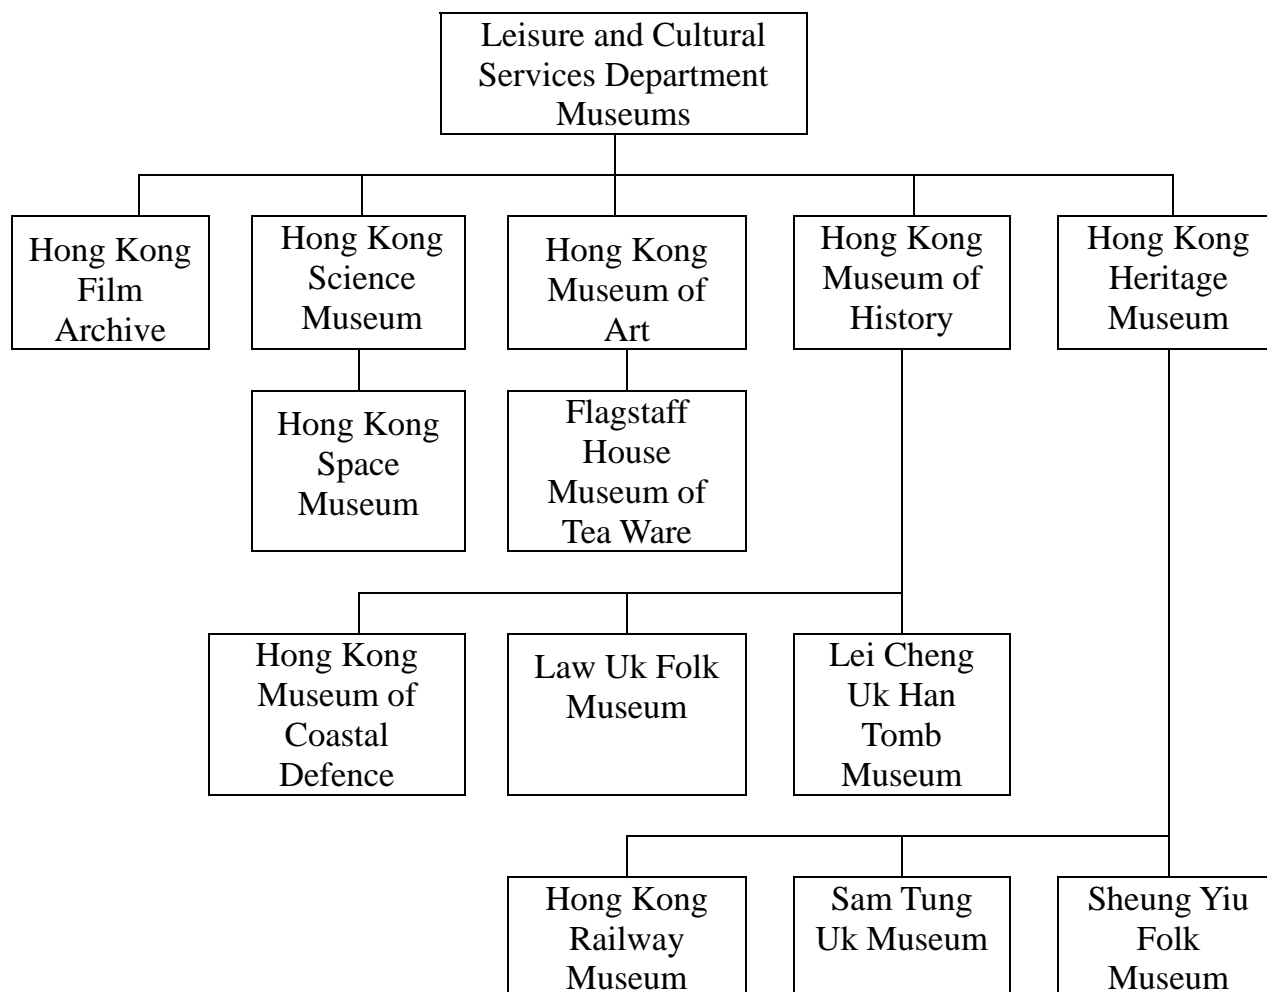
Leisure and Cultural Services Department Museums

Hong Kong Film Archive

Hong Kong Science Museum

Hong Kong Museum of Art

Hong Kong Museum of History

Hong Kong Heritage Museum

Hong Kong Space Museum

Flagstaff House Museum of Tea Ware

Hong Kong Museum of Coastal Defence

Law Uk Folk Museum

Lei Cheng Uk Han Tomb Museum

Hong Kong Railway Museum

Sam Tung Uk Museum

Sheung Yiu Folk Museum